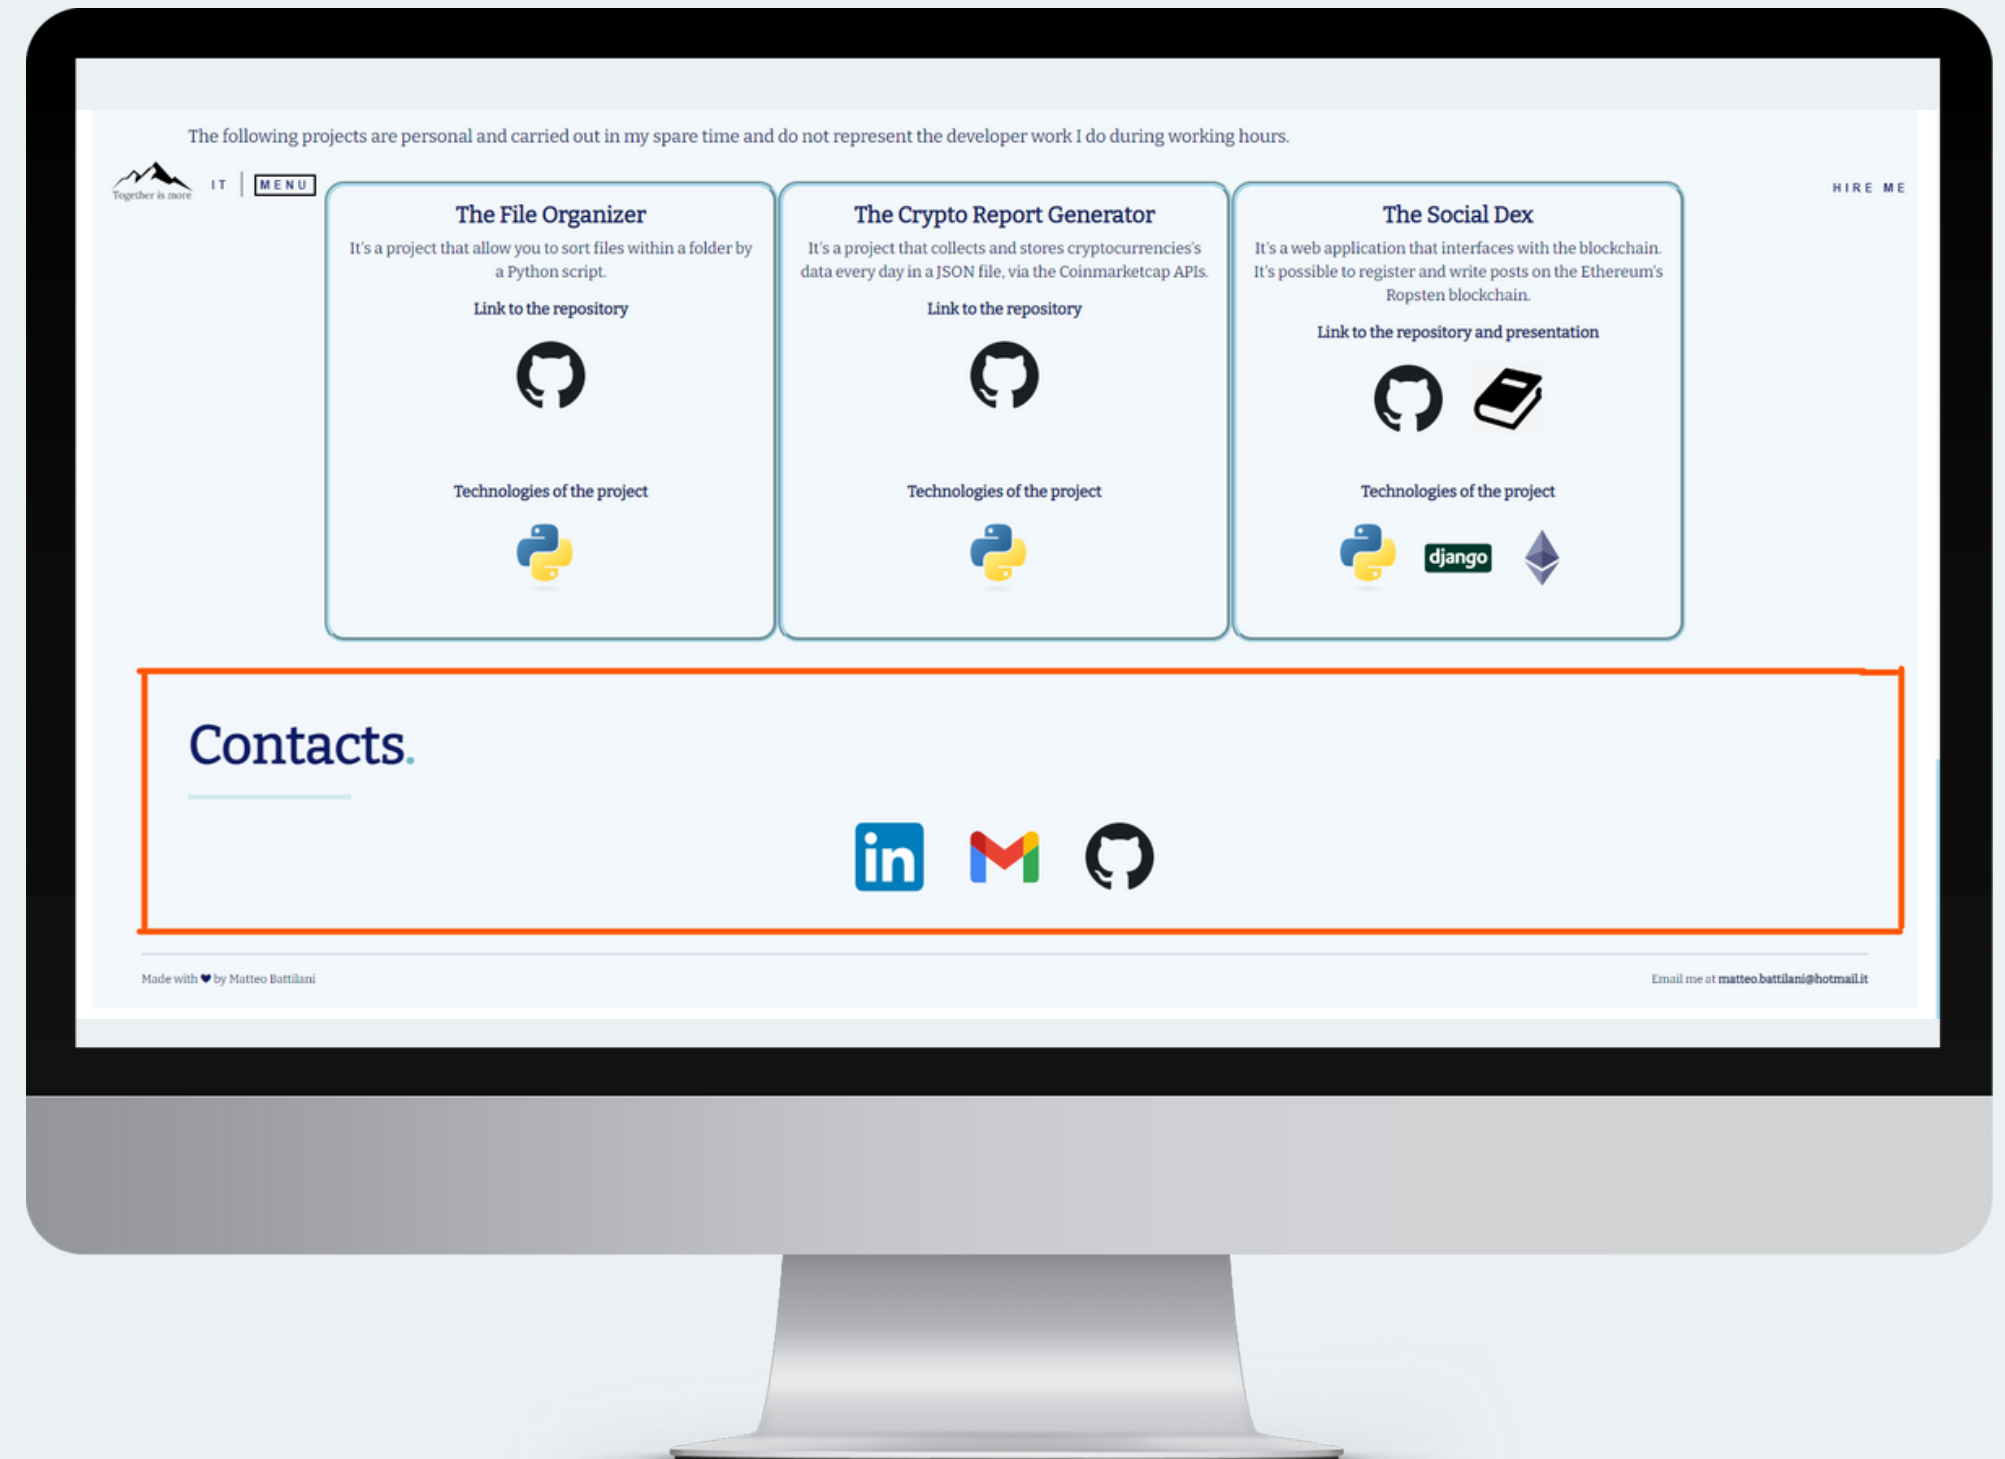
The following projects are personal and carried out in my spare time and do not represent the developer work I do during working hours.

Together is more

IT | MENU

HIRE ME

The File Organizer

It's a project that allow you to sort files within a folder by a Python script.

Link to the repository

Technologies of the project

The Crypto Report Generator

It's a project that collects and stores cryptocurrencies's data every day in a JSON file, via the Coinmarketcap APIs.

Link to the repository

Technologies of the project

The Social Dex

It's a web application that interfaces with the blockchain. It's possible to register and write posts on the Ethereum's Ropsten blockchain.

Link to the repository and presentation

Technologies of the project

django

Contacts.

in

Made with ♥ by Matteo Battilani

Email me at matteo.battilani@hotmail.it